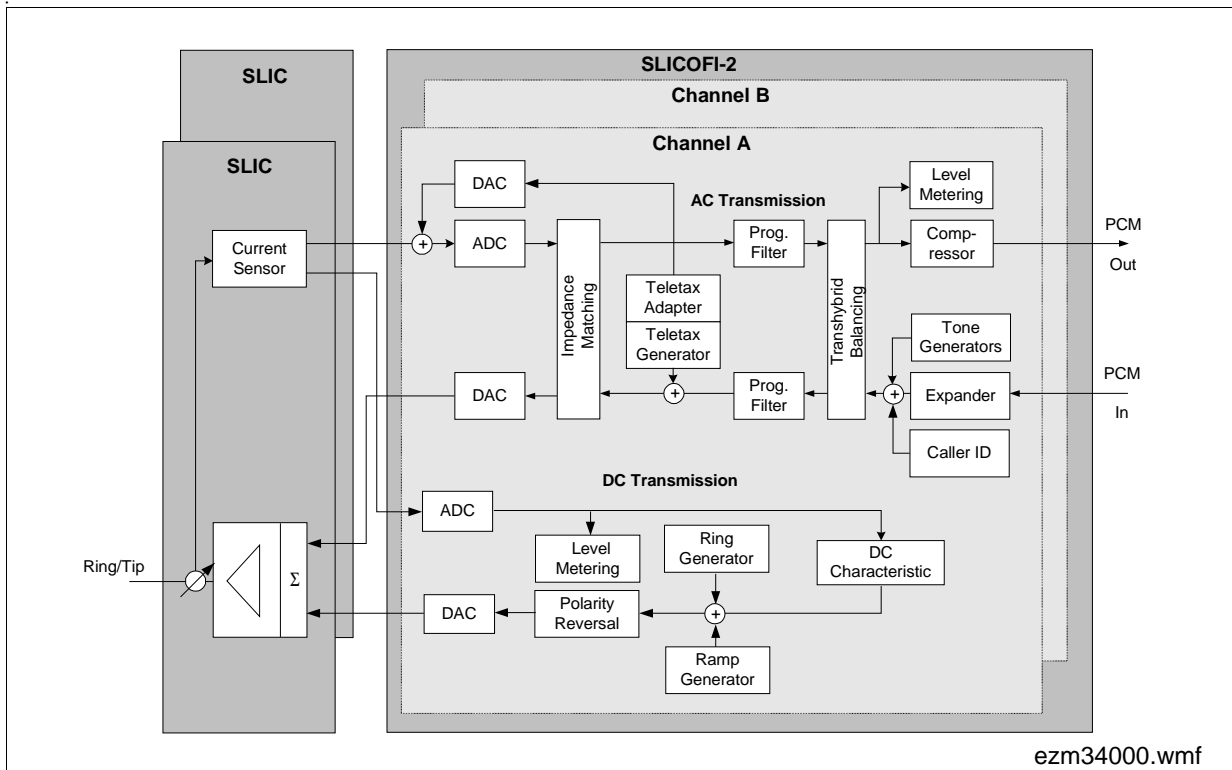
SLIC

SLIC

SLICOFI-2

Channel B

Channel A

AC Transmission

DAC

ADC

Impedance Matching

Teletax Adapter

Teletax Generator

Prog. Filter

Transhybrid Balancing

Level Metering

Comp-ressor

PCM Out

Tone Generators

Expander

PCM In

Caller ID

DAC

Prog. Filter

Current Sensor

DC Transmission

ADC

Level Metering

Ring Generator

DC Characteristic

DAC

Polarity Reversal

Ramp Generator

Ring/Tip

$\Sigma$

ezm34000.wmf